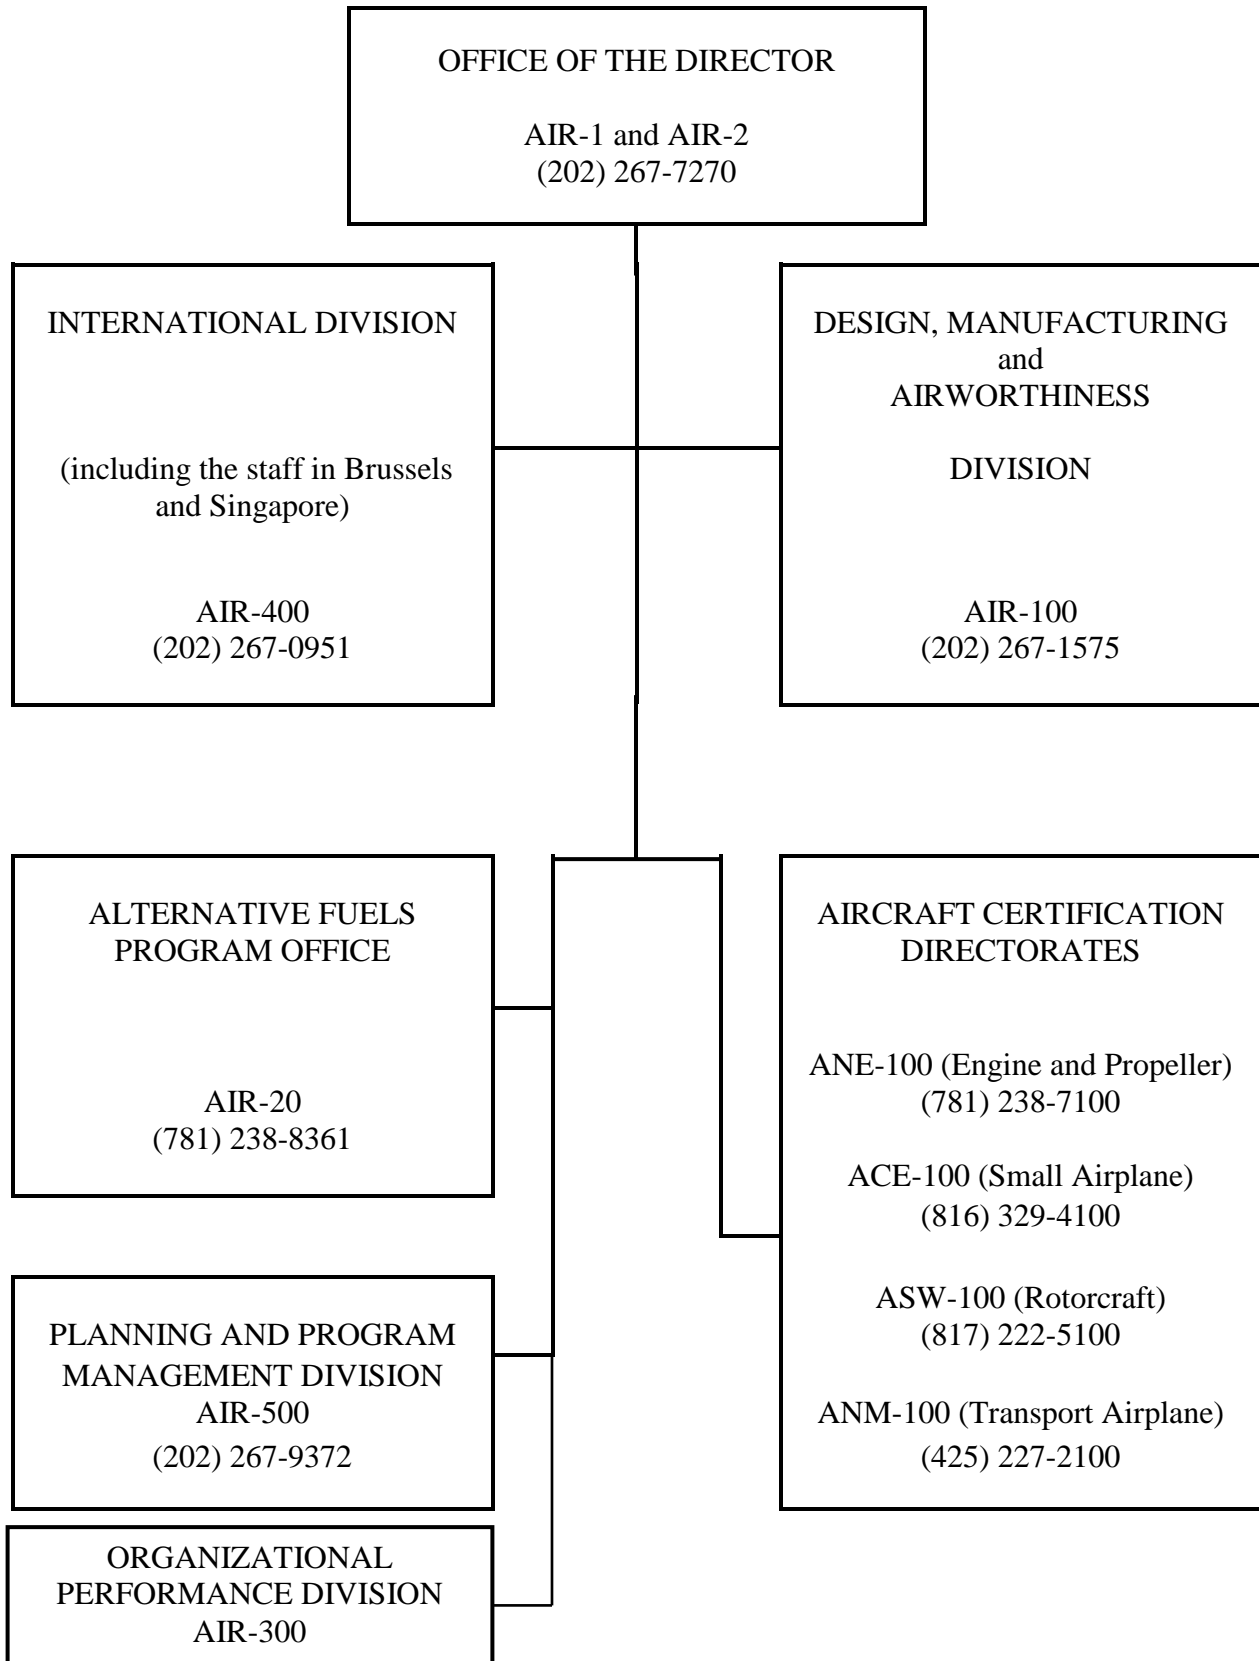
OFFICE OF THE DIRECTOR

AIR-1 and AIR-2
(202) 267-7270

INTERNATIONAL DIVISION

(including the staff in Brussels and Singapore)

AIR-400
(202) 267-0951

DESIGN, MANUFACTURING and AIRWORTHINESS

DIVISION

AIR-100
(202) 267-1575

ALTERNATIVE FUELS PROGRAM OFFICE

AIR-20
(781) 238-8361

AIRCRAFT CERTIFICATION DIRECTORATES

ANE-100 (Engine and Propeller)
(781) 238-7100

ACE-100 (Small Airplane)
(816) 329-4100

ASW-100 (Rotorcraft)
(817) 222-5100

ANM-100 (Transport Airplane)
(425) 227-2100

PLANNING AND PROGRAM MANAGEMENT DIVISION
AIR-500
(202) 267-9372

ORGANIZATIONAL PERFORMANCE DIVISION
AIR-300